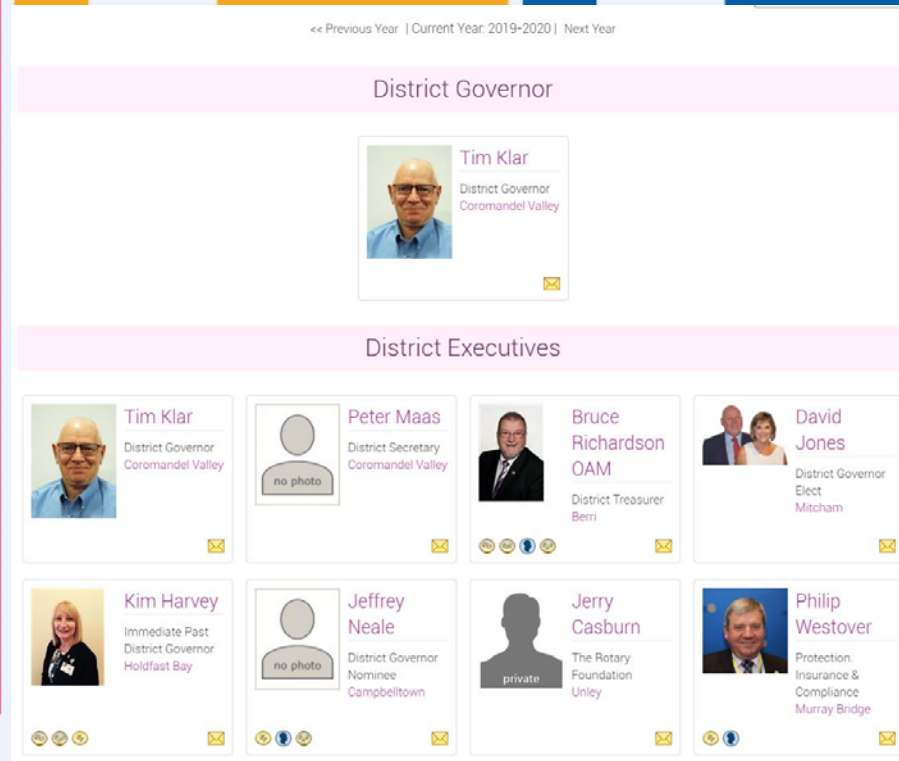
<< Previous Year | Current Year: 2019-2020 | Next Year

District Governor

Tim Klar
District Governor
Coromandel Valley

District Executives

Tim Klar
District Governor
Coromandel Valley

no photo
Peter Maas
District Secretary
Coromandel Valley

Bruce Richardson OAM
District Treasurer
Berri

David Jones
District Governor Elect
Mitcham

Kim Harvey
Immediate Past District Governor
Holdfast Bay

no photo
Jeffrey Neale
District Governor Nominee
Campbelltown

private
Jerry Casburn
The Rotary Foundation
Unley

Philip Westover
Protection, Insurance & Compliance
Murray Bridge